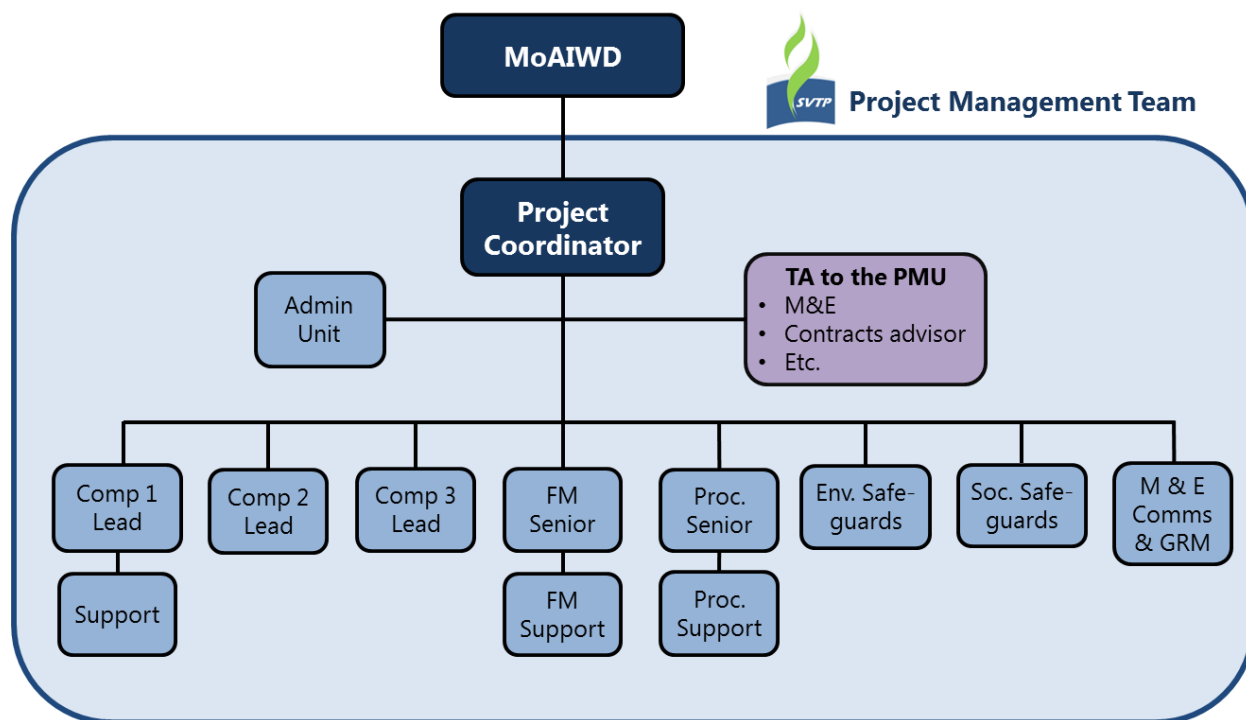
MoAIWD

SVTP Project Management Team

Project Coordinator

Admin Unit

TA to the PMU
• M&E
• Contracts advisor
• Etc.

Comp 1 Lead

Support

Comp 2 Lead

Comp 3 Lead

FM Senior

FM Support

Proc. Senior

Proc. Support

Env. Safeguards

Soc. Safeguards

M & E Comms & GRM